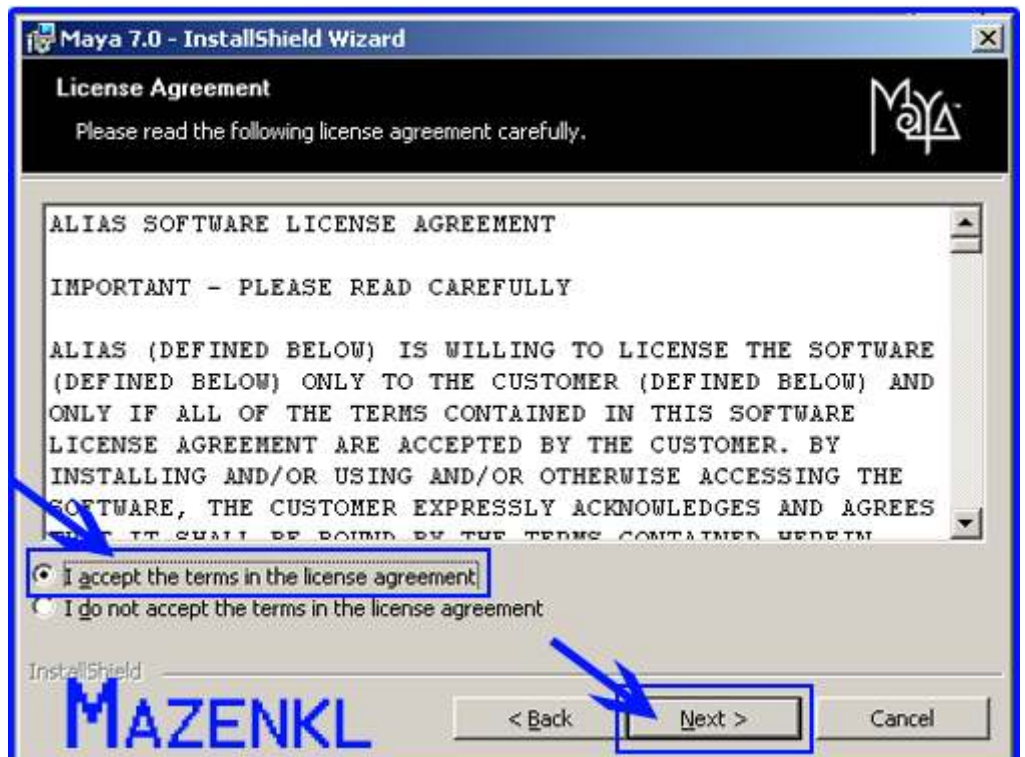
Maya 7.0 - InstallShield Wizard

License Agreement

Please read the following license agreement carefully.

Maya

ALIAS SOFTWARE LICENSE AGREEMENT

IMPORTANT - PLEASE READ CAREFULLY

ALIAS (DEFINED BELOW) IS WILLING TO LICENSE THE SOFTWARE (DEFINED BELOW) ONLY TO THE CUSTOMER (DEFINED BELOW) AND ONLY IF ALL OF THE TERMS CONTAINED IN THIS SOFTWARE LICENSE AGREEMENT ARE ACCEPTED BY THE CUSTOMER. BY INSTALLING AND/OR USING AND/OR OTHERWISE ACCESSING THE SOFTWARE, THE CUSTOMER EXPRESSLY ACKNOWLEDGES AND AGREES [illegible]

I accept the terms in the license agreement

I do not accept the terms in the license agreement

InstallShield

MAZENKL

< Back

Next >

Cancel